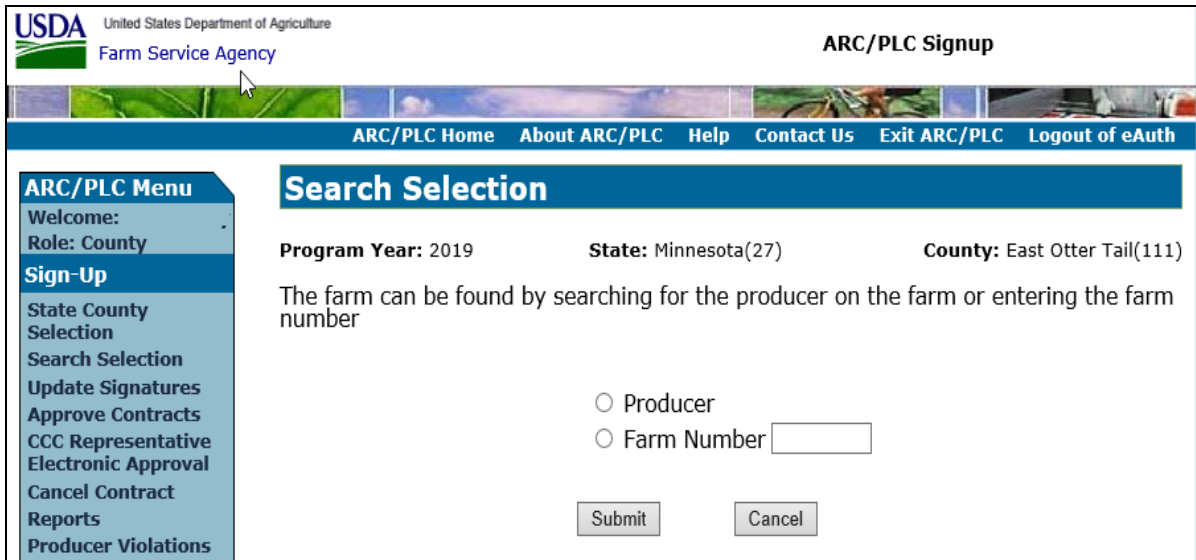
USDA United States Department of Agriculture
Farm Service Agency

ARC/PLC Signup

ARC/PLC Home About ARC/PLC Help Contact Us Exit ARC/PLC Logout of eAuth

ARC/PLC Menu
Welcome:
Role: County
Sign-Up
State County Selection
Search Selection
Update Signatures
Approve Contracts
CCC Representative Electronic Approval
Cancel Contract
Reports
Producer Violations

Search Selection

Program Year: 2019 State: Minnesota(27) County: East Otter Tail(111)

The farm can be found by searching for the producer on the farm or entering the farm number

Producer
Farm Number

Submit Cancel